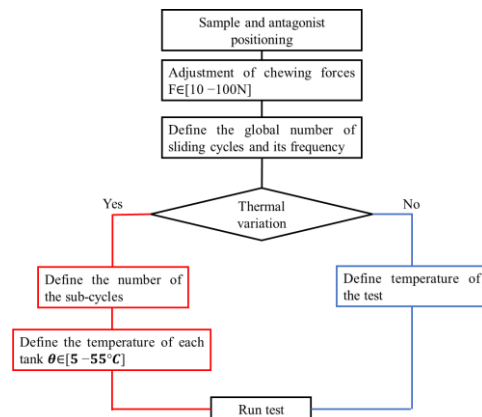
Sample and antagonist positioning

Adjustment of chewing forces F∈[10 −100N]

Define the global number of sliding cycles and its frequency

Yes

Thermal variation

No

Define the number of the sub-cycles

Define the temperature of each tank $\boldsymbol{\theta} \in [\mathbf{5} - \mathbf{55}°\boldsymbol{C}]$

Define temperature of the test

Run test